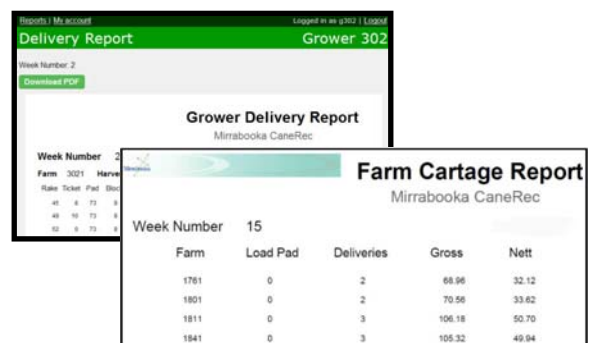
Reports | My account

Logged in as g302 | Logout

Delivery Report

Grower 302

Week Number: 2

Download PDF

Grower Delivery Report

Mirrabooka CaneRec

Week Number 2

Farm 3021 Harve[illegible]

Rake Ticket Pad Bloc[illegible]

45 6 73 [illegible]

49 10 73 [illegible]

52 9 73 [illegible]

Farm Cartage Report

Mirrabooka CaneRec

Week Number 15

| Farm | Load Pad | Deliveries | Gross | Nett |
|---|---|---|---|---|
| 1761 | 0 | 2 | 68.96 | 32.12 |
| 1801 | 0 | 2 | 70.56 | 33.62 |
| 1811 | 0 | 3 | 106.18 | 50.70 |
| 1841 | 0 | 3 | 105.32 | 49.94 |